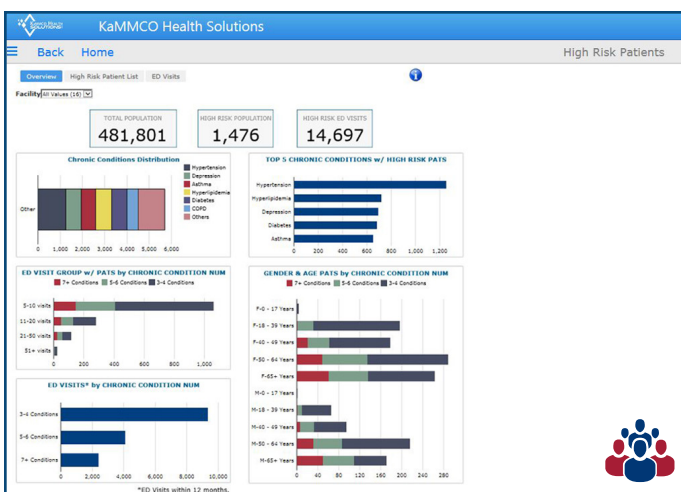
KaMMCO Health Solutions

Back Home

High Risk Patients

Overview High Risk Patient List ED Visits

Facility All Values (16)

TOTAL POPULATION
481,801

HIGH RISK POPULATION
1,476

HIGH RISK ED VISITS
14,697

Chronic Conditions Distribution

Other

Hypertension
Depression
Asthma
Hyperlipidemia
Diabetes
COPD
Others

0 1,000 2,000 3,000 4,000 5,000 6,000

TOP 5 CHRONIC CONDITIONS w/ HIGH RISK PATS

Hypertension
Hyperlipidemia
Depression
Diabetes
Asthma

0 200 400 600 800 1,000 1,200

ED VISIT GROUP w/ PATS by CHRONIC CONDITION NUM

7+ Conditions 5-6 Conditions 3-4 Conditions

5-10 visits
11-20 visits
21-50 visits
51+ visits

0 200 400 600 800 1,000

GENDER & AGE PATS by CHRONIC CONDITION NUM

7+ Conditions 5-6 Conditions 3-4 Conditions

F-0 - 17 Years
F-18 - 39 Years
F-40 - 49 Years
F-50 - 64 Years
F-65+ Years
M-0 - 17 Years
M-18 - 39 Years
M-40 - 49 Years
M-50 - 64 Years
M-65+ Years

0 40 80 120 160 200 240 280

ED VISITS* by CHRONIC CONDITION NUM

3-4 Conditions
5-6 Conditions
7+ Conditions

0 2,000 4,000 6,000 8,000 10,000

*ED Visits within 12 months.